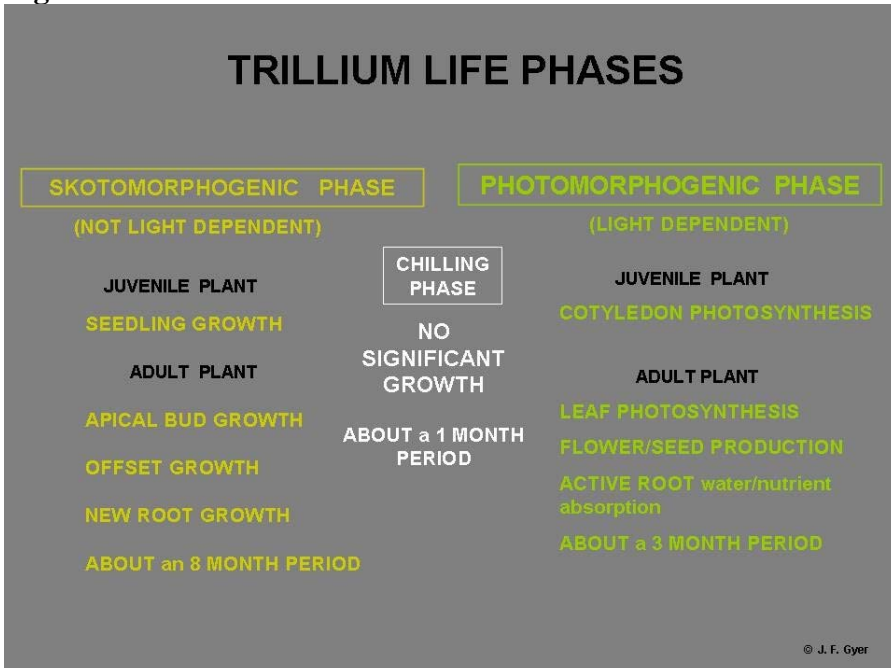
TRILLIUM LIFE PHASES

SKOTOMORPHOGENIC PHASE

(NOT LIGHT DEPENDENT)

JUVENILE PLANT

SEEDLING GROWTH

ADULT PLANT

APICAL BUD GROWTH

OFFSET GROWTH

NEW ROOT GROWTH

ABOUT an 8 MONTH PERIOD

CHILLING PHASE

NO SIGNIFICANT GROWTH

ABOUT a 1 MONTH PERIOD

PHOTOMORPHOGENIC PHASE

(LIGHT DEPENDENT)

JUVENILE PLANT

COTYLEDON PHOTOSYNTHESIS

ADULT PLANT

LEAF PHOTOSYNTHESIS

FLOWER/SEED PRODUCTION

ACTIVE ROOT water/nutrient absorption

ABOUT a 3 MONTH PERIOD

© J. F. Gyer